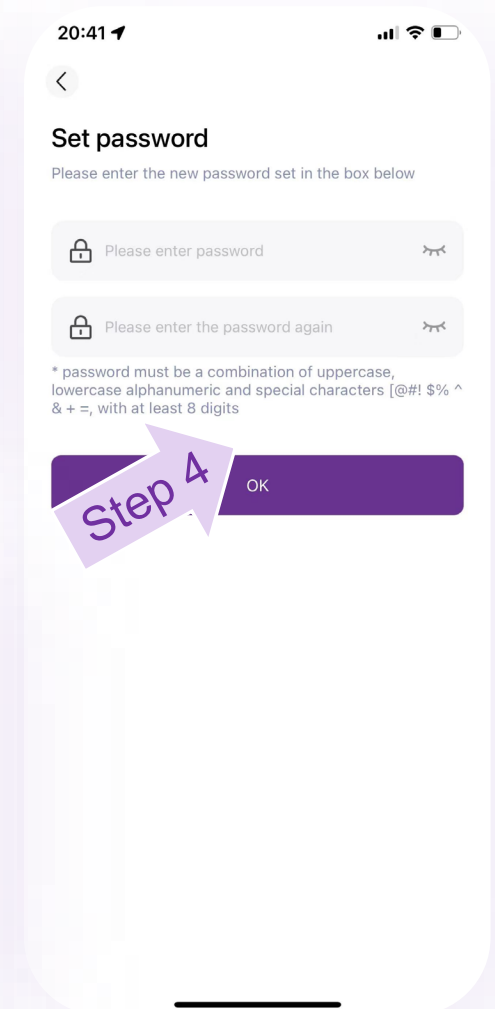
20:41

Set password

Please enter the new password set in the box below

Please enter password

Please enter the password again

* password must be a combination of uppercase, lowercase alphanumeric and special characters [@#! $% ^ & + =, with at least 8 digits

Step 4

OK